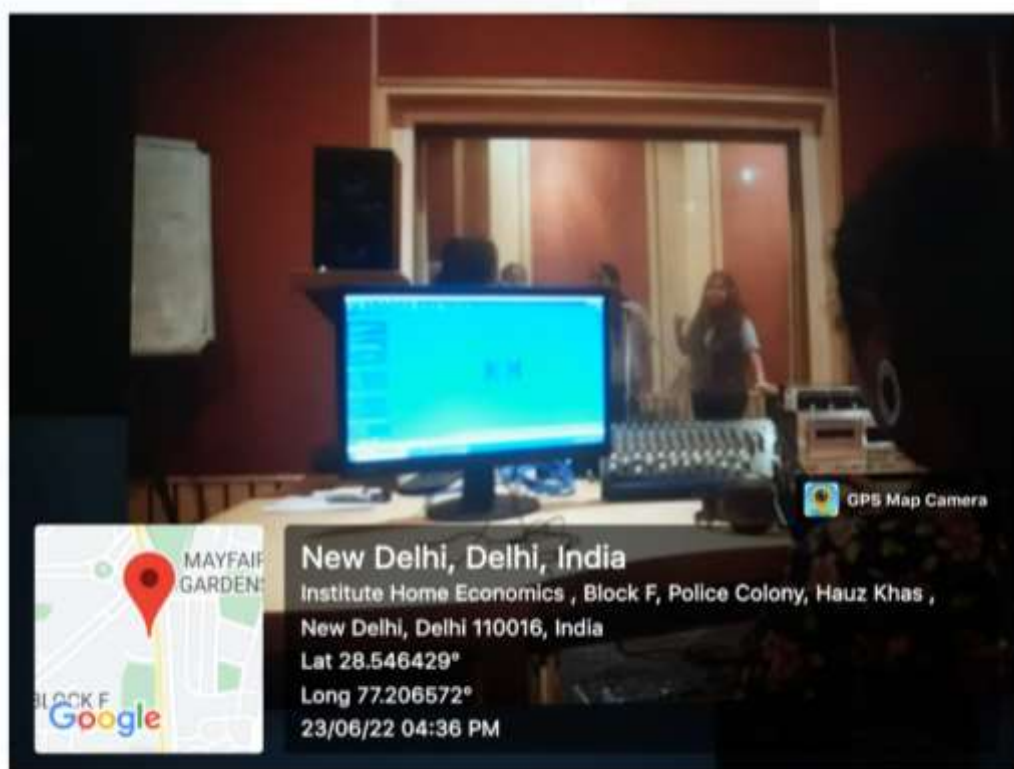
GPS Map Camera

MAYFAIR GARDENS

BLOCK F

Google

New Delhi, Delhi, India

Institute Home Economics , Block F, Police Colony, Hauz Khas , New Delhi, Delhi 110016, India

Lat 28.546429°

Long 77.206572°

23/06/22 04:36 PM